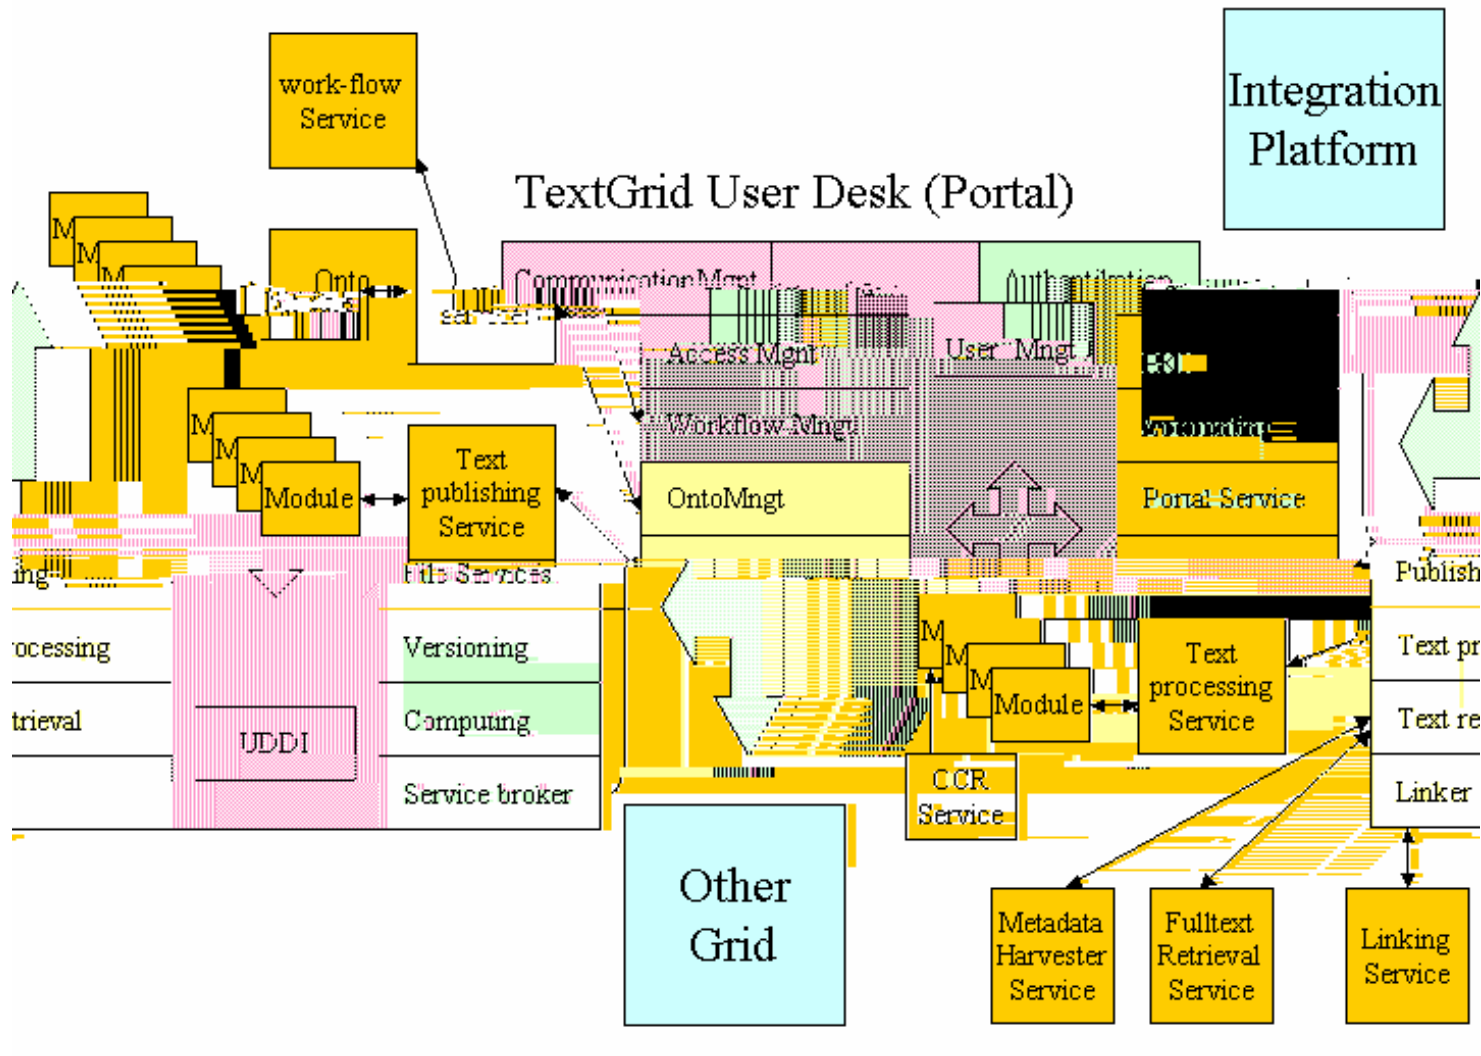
work-flow Service

Integration Platform

TextGrid User Desk (Portal)

M
M
M

Onto

Communication Mgnt

Authentication

Access Mgnt

User Mngt

Workflow Mngt

Accounting

M
M
M
Module

Text publishing Service

OntoMngt

Portal Service

ing

File Services

Publish

ocessing

Versioning

trieval

UDDI

Computing

Service broker

M
M
M
Module

Text processing Service

Text pr

Text re

Linker

CCR Service

Other Grid

Metadata Harvester Service

Fulltext Retrieval Service

Linking Service